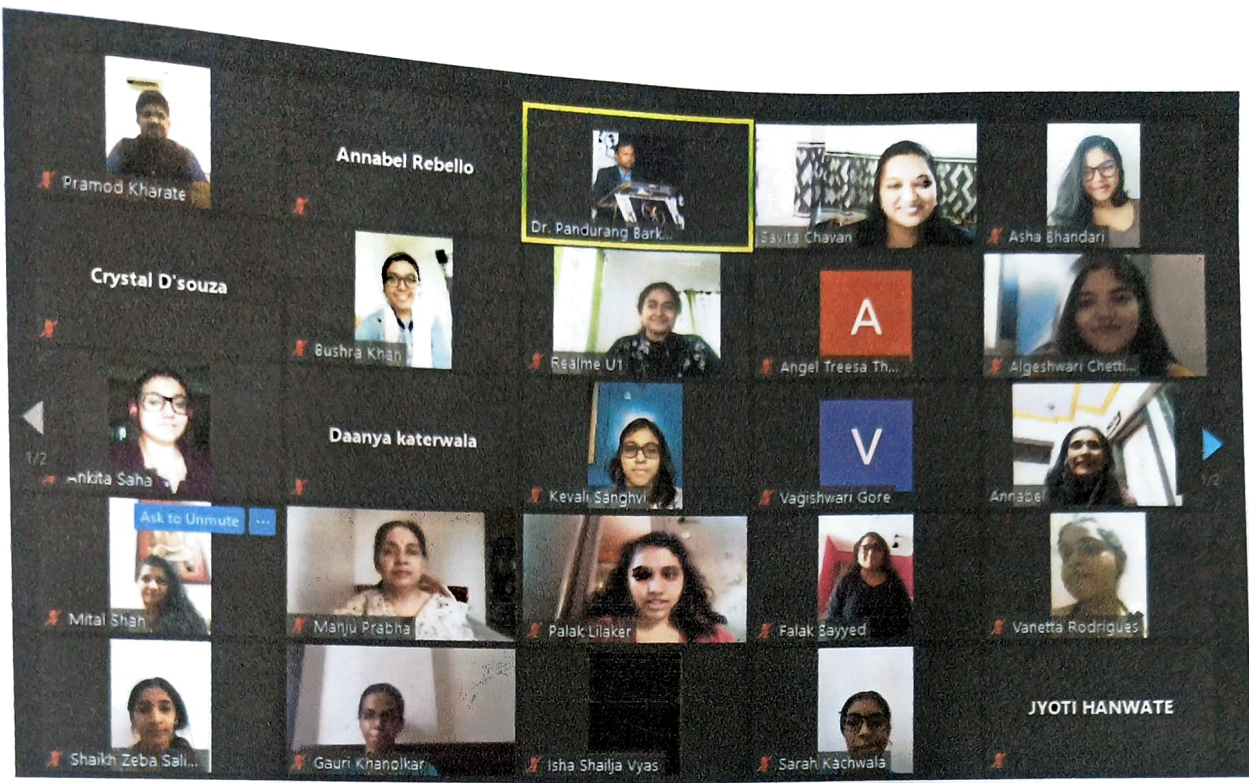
Pramod Kharate

Annabel Rebello

Dr. Pandurang Bark...

Savita Chavan

Asha Bhandari

Crystal D'souza

Bushra Khan

Realme U1

A

Angel Treesa Th...

Algeshwari Chetti...

1/2

Ankita Saha

Daanya katerwala

Kevali Sanghvi

V

Vagishwari Gore

Annabel

1/2

Ask to Unmute

...

Mital Shah

Manju Prabha

Palak Lilaker

Falak Sayyed

Vanetta Rodrigues

Shaikh Zeba Sali...

Gauri Khanolkar

Isha Shailja Vyas

Sarah Kachwala

JYOTI HANWATE